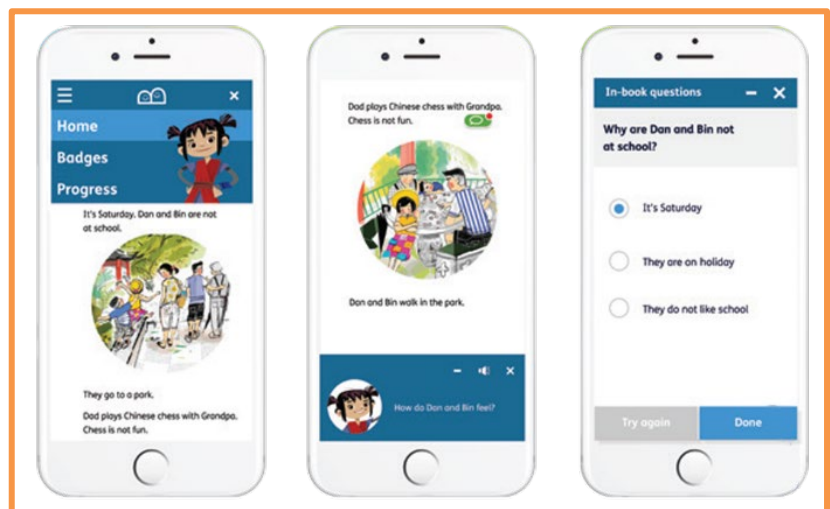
Home

Badges

Progress

It's Saturday. Dan and Bin are not at school.

They go to a park.

Dad plays Chinese chess with Grandpa. Chess is not fun.

Dad plays Chinese chess with Grandpa. Chess is not fun.

Dan and Bin walk in the park.

How do Dan and Bin feel?

In-book questions

Why are Dan and Bin not at school?

It's Saturday

They are on holiday

They do not like school

Try again

Done